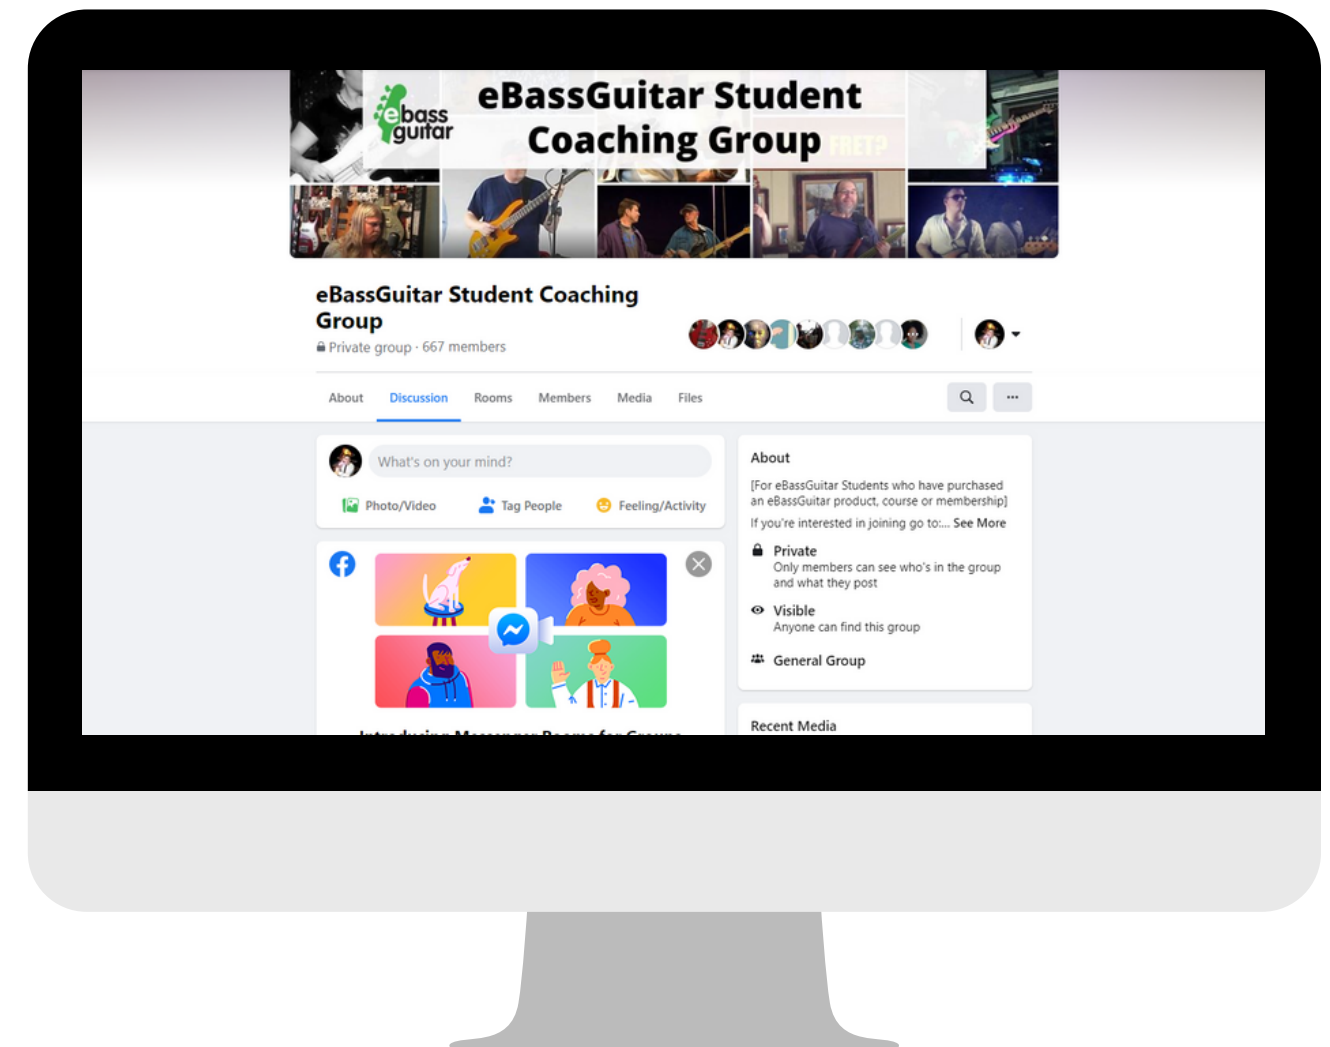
ebass guitar

eBassGuitar Student Coaching Group

eBassGuitar Student Coaching Group

Private group · 667 members

About Discussion Rooms Members Media Files

What's on your mind?

Photo/Video Tag People Feeling/Activity

About

[For eBassGuitar Students who have purchased an eBassGuitar product, course or membership]

If you're interested in joining go to:... See More

Private
Only members can see who's in the group and what they post

Visible
Anyone can find this group

General Group

Recent Media

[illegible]